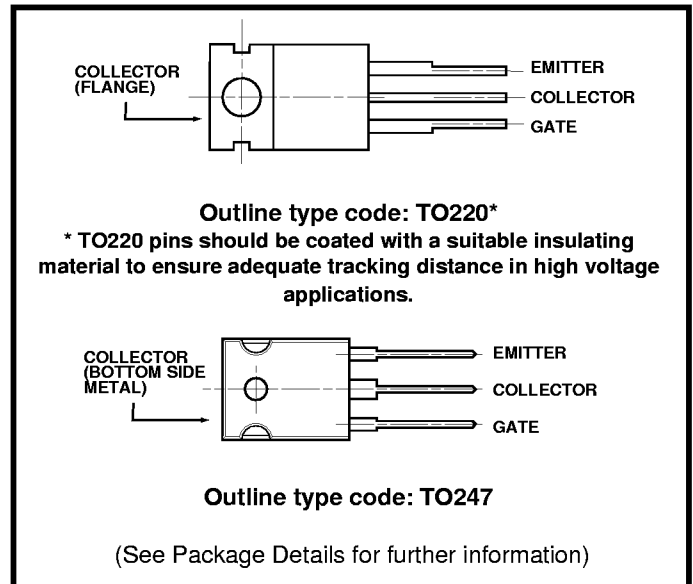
COLLECTOR (FLANGE)

EMITTER

COLLECTOR

GATE

Outline type code: TO220*

* TO220 pins should be coated with a suitable insulating material to ensure adequate tracking distance in high voltage applications.

COLLECTOR (BOTTOM SIDE METAL)

EMITTER

COLLECTOR

GATE

Outline type code: TO247

(See Package Details for further information)